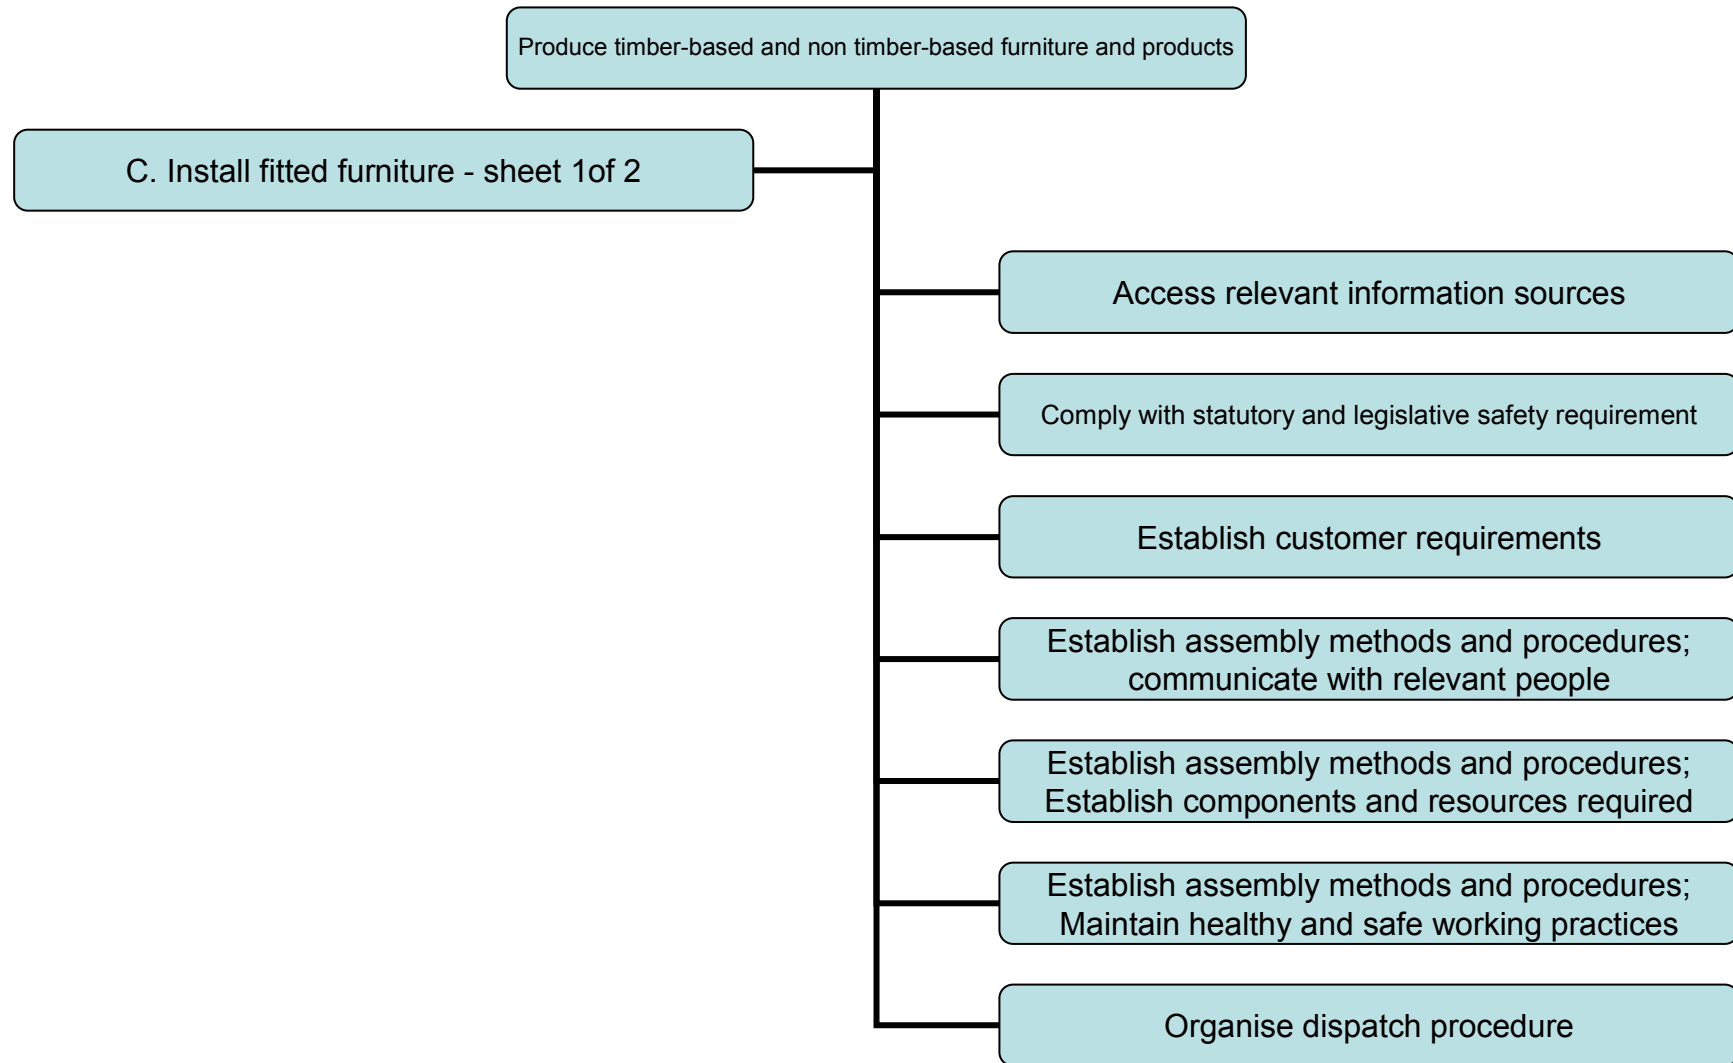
Produce timber-based and non timber-based furniture and products

C. Install fitted furniture - sheet 1of 2

Access relevant information sources

Comply with statutory and legislative safety requirement

Establish customer requirements

Establish assembly methods and procedures; communicate with relevant people

Establish assembly methods and procedures; Establish components and resources required

Establish assembly methods and procedures; Maintain healthy and safe working practices

Organise dispatch procedure